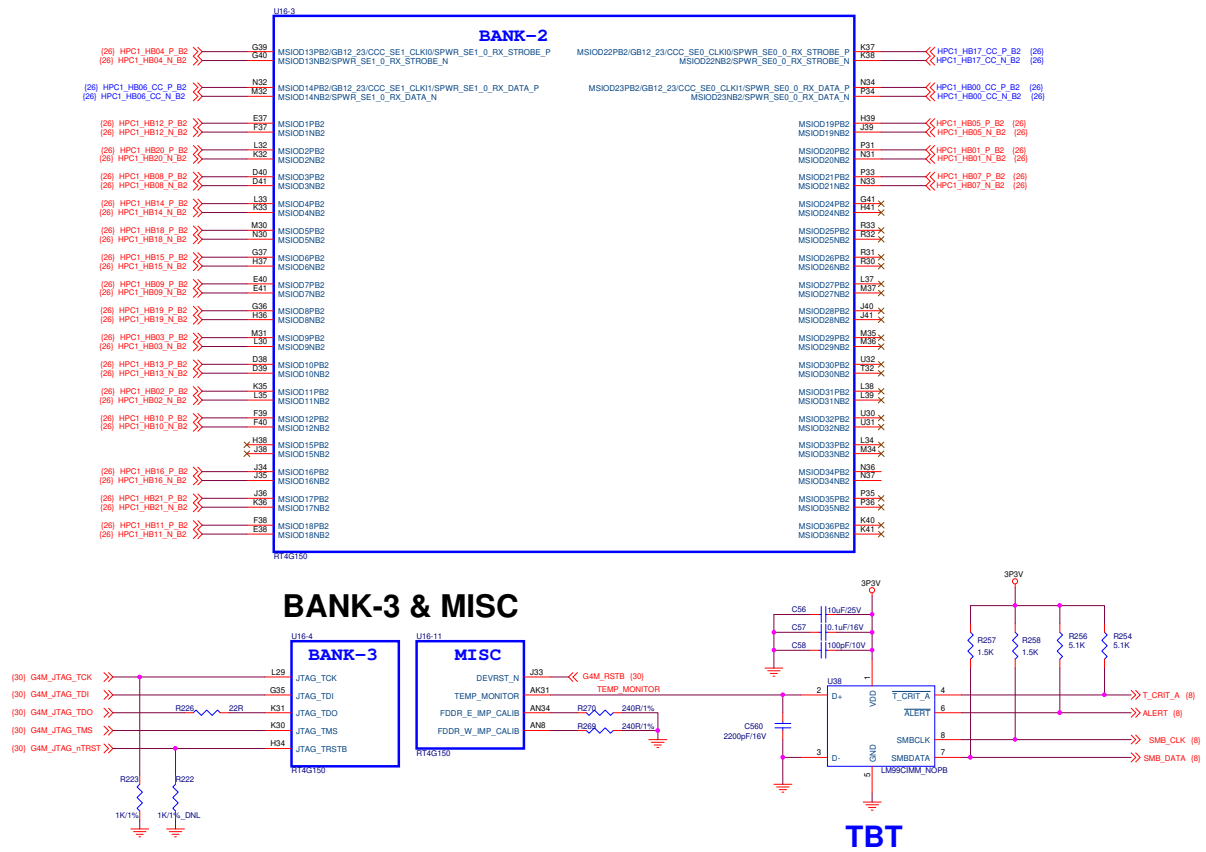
U16-3

BANK-2

(26) HPC1_HB04_P_B2 G39 MSIOD13PB2/GB12_23/CCC_SE1_CLKI0/SPWR_SE1_0_RX_STROBE_P
(26) HPC1_HB04_N_B2 G40 MSIOD13NB2/SPWR_SE1_0_RX_STROBE_N
(26) HPC1_HB06_CC_P_B2 N32 MSIOD14PB2/GB12_23/CCC_SE1_CLKI1/SPWR_SE1_0_RX_DATA_P
(26) HPC1_HB06_CC_N_B2 M32 MSIOD14NB2/SPWR_SE1_0_RX_DATA_N
(26) HPC1_HB12_P_B2 E37 MSIOD1PB2
(26) HPC1_HB12_N_B2 F37 MSIOD1NB2
(26) HPC1_HB20_P_B2 L32 MSIOD2PB2
(26) HPC1_HB20_N_B2 K32 MSIOD2NB2
(26) HPC1_HB08_P_B2 D40 MSIOD3PB2
(26) HPC1_HB08_N_B2 D41 MSIOD3NB2
(26) HPC1_HB14_P_B2 L33 MSIOD4PB2
(26) HPC1_HB14_N_B2 K33 MSIOD4NB2
(26) HPC1_HB18_P_B2 M30 MSIOD5PB2
(26) HPC1_HB18_N_B2 N30 MSIOD5NB2
(26) HPC1_HB15_P_B2 G37 MSIOD6PB2
(26) HPC1_HB15_N_B2 H37 MSIOD6NB2
(26) HPC1_HB09_P_B2 E40 MSIOD7PB2
(26) HPC1_HB09_N_B2 E41 MSIOD7NB2
(26) HPC1_HB19_P_B2 G36 MSIOD8PB2
(26) HPC1_HB19_N_B2 H36 MSIOD8NB2
(26) HPC1_HB03_P_B2 M31 MSIOD9PB2
(26) HPC1_HB03_N_B2 L30 MSIOD9NB2
(26) HPC1_HB13_P_B2 D38 MSIOD10PB2
(26) HPC1_HB13_N_B2 D39 MSIOD10NB2
(26) HPC1_HB02_P_B2 K35 MSIOD11PB2
(26) HPC1_HB02_N_B2 L35 MSIOD11NB2
(26) HPC1_HB10_P_B2 F39 MSIOD12PB2
(26) HPC1_HB10_N_B2 F40 MSIOD12NB2
H38 MSIOD15PB2
J38 MSIOD15NB2
(26) HPC1_HB16_P_B2 J34 MSIOD16PB2
(26) HPC1_HB16_N_B2 J35 MSIOD16NB2
(26) HPC1_HB21_P_B2 J36 MSIOD17PB2
(26) HPC1_HB21_N_B2 K36 MSIOD17NB2
(26) HPC1_HB11_P_B2 F38 MSIOD18PB2
(26) HPC1_HB11_N_B2 E38 MSIOD18NB2

MSIOD22PB2/GB12_23/CCC_SE0_CLKI0/SPWR_SE0_0_RX_STROBE_P K37 HPC1_HB17_CC_P_B2 (26)
MSIOD22NB2/SPWR_SE0_0_RX_STROBE_N K38 HPC1_HB17_CC_N_B2 (26)
MSIOD23PB2/GB12_23/CCC_SE0_CLKI1/SPWR_SE0_0_RX_DATA_P N34 HPC1_HB00_CC_P_B2 (26)
MSIOD23NB2/SPWR_SE0_0_RX_DATA_N P34 HPC1_HB00_CC_N_B2 (26)
MSIOD19PB2 H39 HPC1_HB05_P_B2 (26)
MSIOD19NB2 J39 HPC1_HB05_N_B2 (26)
MSIOD20PB2 P31 HPC1_HB01_P_B2 (26)
MSIOD20NB2 N31 HPC1_HB01_N_B2 (26)
MSIOD21PB2 P33 HPC1_HB07_P_B2 (26)
MSIOD21NB2 N33 HPC1_HB07_N_B2 (26)
MSIOD24PB2 G41
MSIOD24NB2 H41
MSIOD25PB2 R33
MSIOD25NB2 R32
MSIOD26PB2 R31
MSIOD26NB2 R30
MSIOD27PB2 L37
MSIOD27NB2 M37
MSIOD28PB2 J40
MSIOD28NB2 J41
MSIOD29PB2 M35
MSIOD29NB2 M36
MSIOD30PB2 U32
MSIOD30NB2 T32
MSIOD31PB2 L38
MSIOD31NB2 L39
MSIOD32PB2 U30
MSIOD32NB2 U31
MSIOD33PB2 L34
MSIOD33NB2 M34
MSIOD34PB2 N36
MSIOD34NB2 N37
MSIOD35PB2 P35
MSIOD35NB2 P36
MSIOD36PB2 K40
MSIOD36NB2 K41
RT4G150

BANK-3 & MISC

U16-4
BANK-3
(30) G4M_JTAG_TCK L29 JTAG_TCK
(30) G4M_JTAG_TDI G35 JTAG_TDI
(30) G4M_JTAG_TDO R226 22R K31 JTAG_TDO
(30) G4M_JTAG_TMS K30 JTAG_TMS
(30) G4M_JTAG_nTRST H34 JTAG_TRSTB
RT4G150
R223 1K/1%
R222 1K/1%_DNL

U16-11
MISC
DEVRST_N J33 G4M_RSTB (30)
TEMP_MONITOR AK31 TEMP_MONITOR
FDDR_E_IMP_CALIB AN34 R270 240R/1%
FDDR_W_IMP_CALIB AN8 R269 240R/1%
RT4G150

3P3V
C56 10uF/25V
C57 0.1uF/16V
C58 100pF/10V
C560 2200pF/16V
U38
2 D+
3 D-
1 VDD
5 GND
4 $\overline{T\_CRIT\_A}$
6 $\overline{ALERT}$
8 SMBCLK
7 SMBDATA
LM99CIMM_NOPB
3P3V
R257 1.5K
R258 1.5K
R256 5.1K
R254 5.1K
T_CRIT_A (8)
ALERT (8)
SMB_CLK (8)
SMB_DATA (8)

TBT